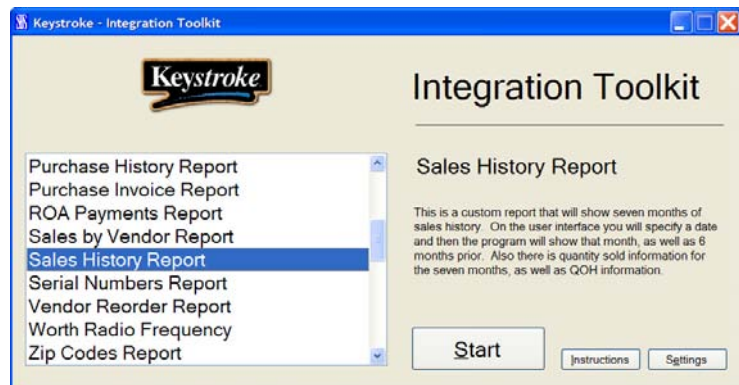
Keystroke - Integration Toolkit

Keystroke

Integration Toolkit

Purchase History Report
Purchase Invoice Report
ROA Payments Report
Sales by Vendor Report
Sales History Report
Serial Numbers Report
Vendor Reorder Report
Worth Radio Frequency
Zip Codes Report

Sales History Report

This is a custom report that will show seven months of sales history. On the user interface you will specify a date and then the program will show that month, as well as 6 months prior. Also there is quantity sold information for the seven months, as well as QOH information.

Start

Instructions

Settings